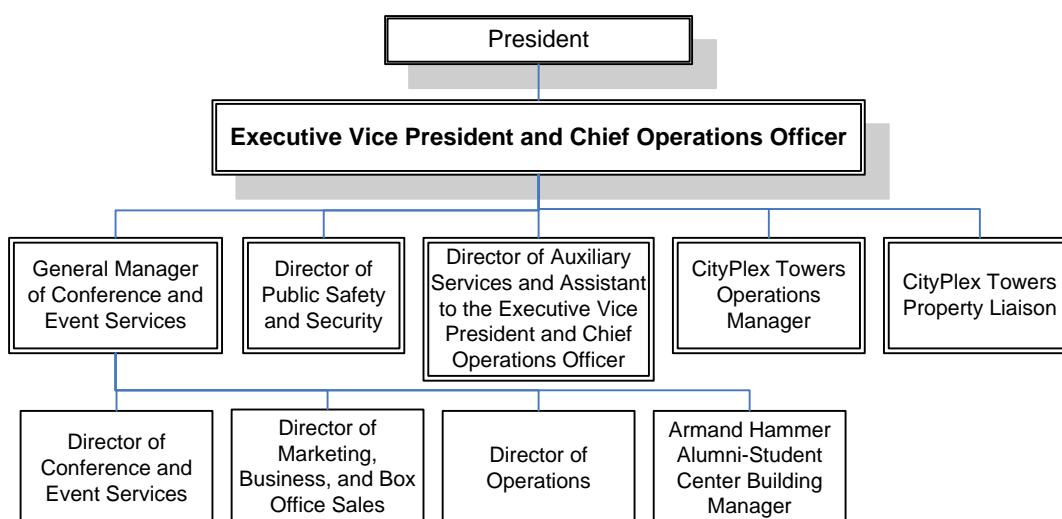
President

**Executive Vice President and Chief Operations Officer**

General Manager of Conference and Event Services

Director of Public Safety and Security

Director of Auxiliary Services and Assistant to the Executive Vice President and Chief Operations Officer

CityPlex Towers Operations Manager

CityPlex Towers Property Liaison

Director of Conference and Event Services

Director of Marketing, Business, and Box Office Sales

Director of Operations

Armand Hammer Alumni-Student Center Building Manager